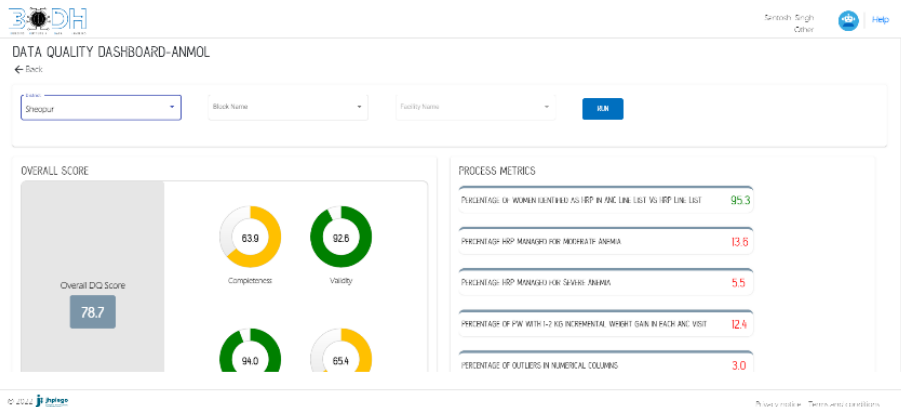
BODH

Santosh Singh
Other

Help

DATA QUALITY DASHBOARD-ANMOL

← Back

District
Sheopur

Block Name

Facility Name

RUN

OVERALL SCORE

Overall DQ Score

78.7

63.9

Completeness

92.6

Validity

94.0

65.4

PROCESS METRICS

PERCENTAGE OF WOMEN IDENTIFIED AS HRP IN ANC LINE LIST VS HRP LINE LIST 95.3

PERCENTAGE HRP MANAGED FOR MODERATE ANEMIA 13.6

PERCENTAGE HRP MANAGED FOR SEVERE ANEMIA 5.5

PERCENTAGE OF PW WITH 1-2 KG INCREMENTAL WEIGHT GAIN IN EACH ANC VISIT 12.4

PERCENTAGE OF OUTLIERS IN NUMERICAL COLUMNS 3.0

© 2022 jhpiego

Privacy notice Terms and conditions